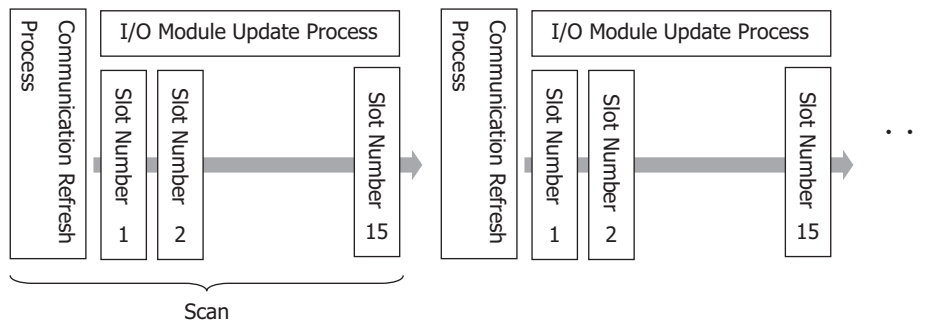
Communication Refresh Process

I/O Module Update Process

Slot Number 1

Slot Number 2

Slot Number 15

Communication Refresh Process

I/O Module Update Process

Slot Number 1

Slot Number 2

Slot Number 15

. .

Scan